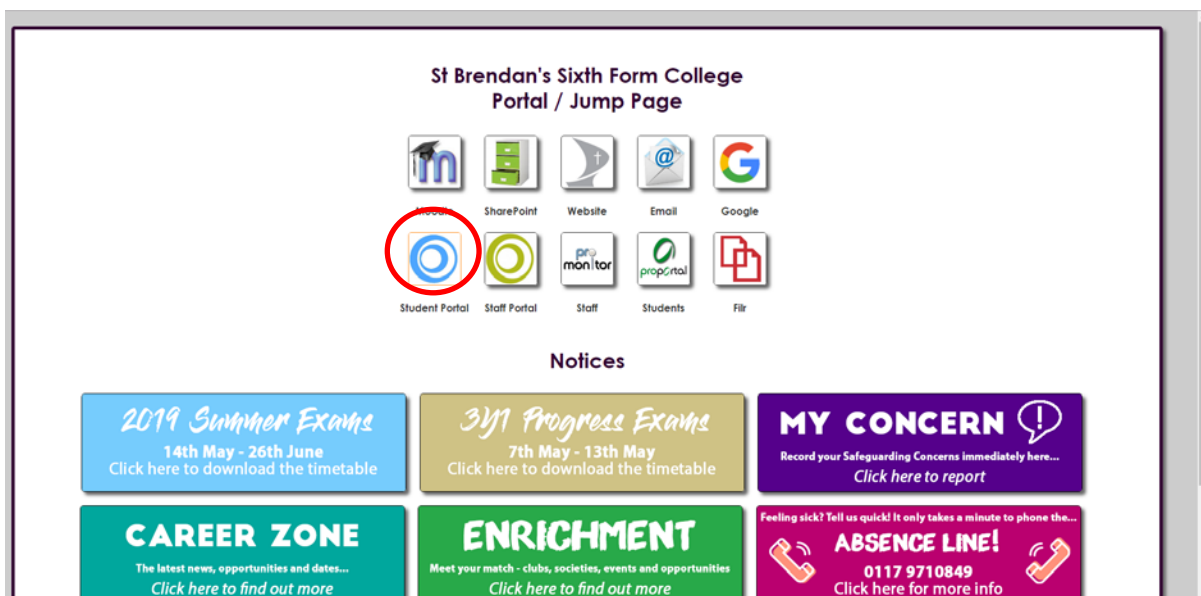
St Brendan's Sixth Form College
Portal / Jump Page

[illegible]
SharePoint
Website
Email
Google

Student Portal
Staff Portal
pro monitor
Staff
proportal
Students
Filr

Notices

2019 Summer Exams
14th May - 26th June
Click here to download the timetable

3Y1 Progress Exams
7th May - 13th May
Click here to download the timetable

MY CONCERN
Record your Safeguarding Concerns immediately here...
Click here to report

CAREER ZONE
The latest news, opportunities and dates...
Click here to find out more

ENRICHMENT
Meet your match - clubs, societies, events and opportunities
Click here to find out more

Feeling sick? Tell us quick! It only takes a minute to phone the...
ABSENCE LINE!
0117 9710849
Click here for more info